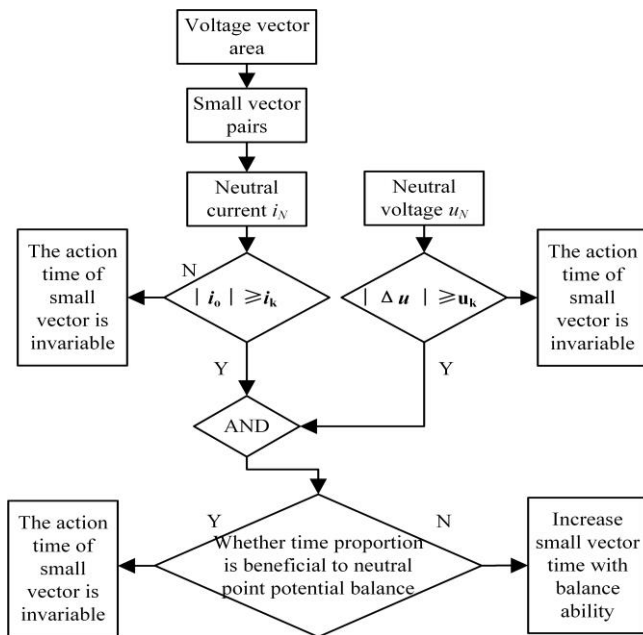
Voltage vector area

Small vector pairs

Neutral current $i_N$

Neutral voltage $u_N$

The action time of small vector is invariable

N

$| i_o | \geqslant i_k$

$| \Delta u | \geqslant u_k$

The action time of small vector is invariable

Y

Y

AND

The action time of small vector is invariable

Y

Whether time proportion is beneficial to neutral point potential balance

N

Increase small vector time with balance ability